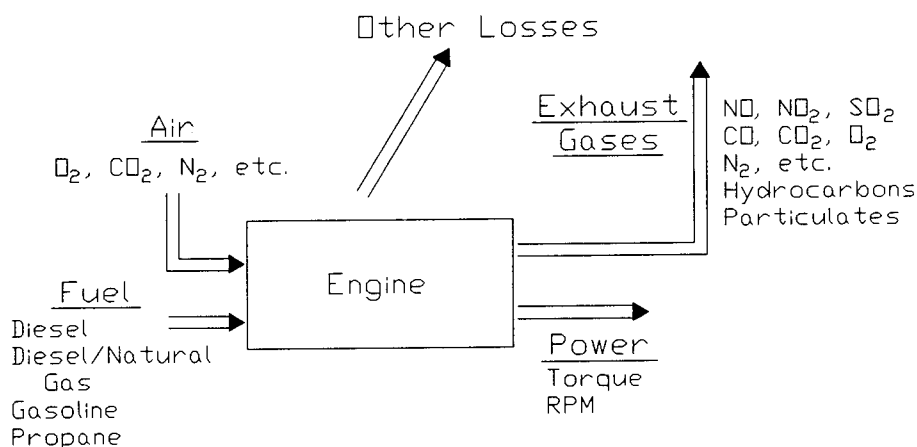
Other Losses

Air
$O_2$, $CO_2$, $N_2$, etc.

Exhaust Gases
NO, $NO_2$, $SO_2$
CO, $CO_2$, $O_2$
$N_2$, etc.
Hydrocarbons
Particulates

Engine

Fuel
Diesel
Diesel/Natural Gas
Gasoline
Propane

Power
Torque
RPM